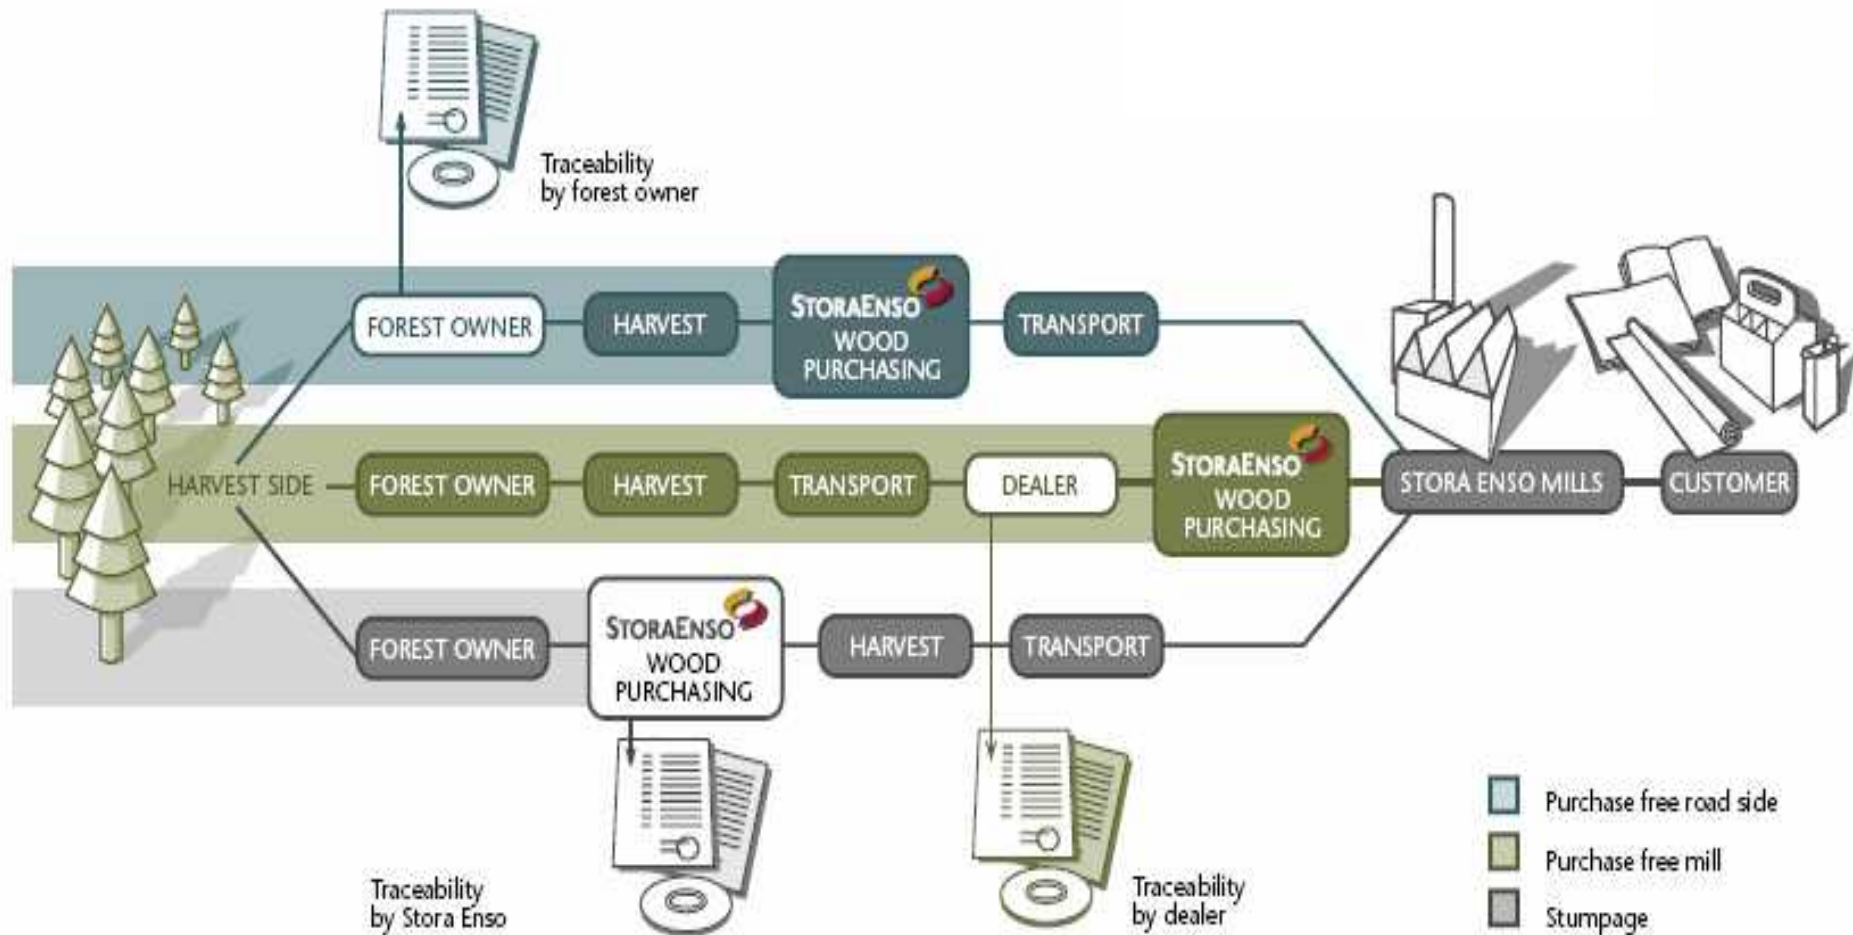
Traceability by forest owner

FOREST OWNER
HARVEST
STORAENSO WOOD PURCHASING
TRANSPORT

HARVEST SIDE
FOREST OWNER
HARVEST
TRANSPORT
DEALER
STORAENSO WOOD PURCHASING
STORA ENSO MILLS
CUSTOMER

FOREST OWNER
STORAENSO WOOD PURCHASING
HARVEST
TRANSPORT

Traceability by Stora Enso

Traceability by dealer

Purchase free road side
Purchase free mill
Stumpage